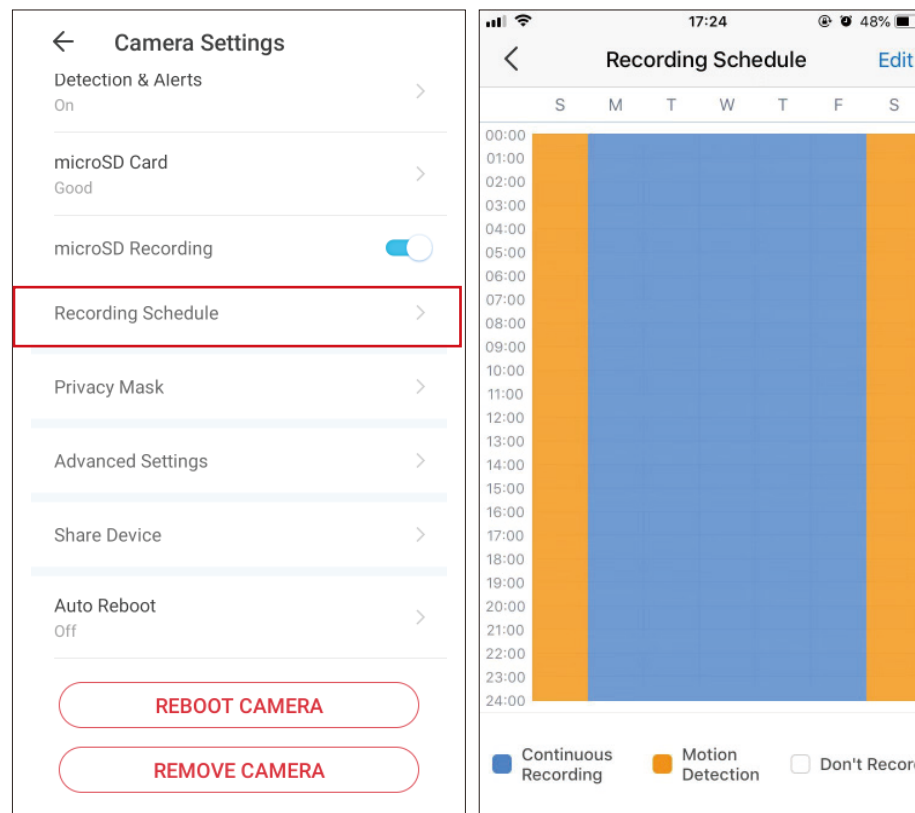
Camera Settings

Detection & Alerts
On

microSD Card
Good

microSD Recording

Recording Schedule

Privacy Mask

Advanced Settings

Share Device

Auto Reboot
Off

REBOOT CAMERA

REMOVE CAMERA

17:24
48%

Recording Schedule
Edit

S M T W T F S

00:00
01:00
02:00
03:00
04:00
05:00
06:00
07:00
08:00
09:00
10:00
11:00
12:00
13:00
14:00
15:00
16:00
17:00
18:00
19:00
20:00
21:00
22:00
23:00
24:00

Continuous Recording
Motion Detection
Don't Reco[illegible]